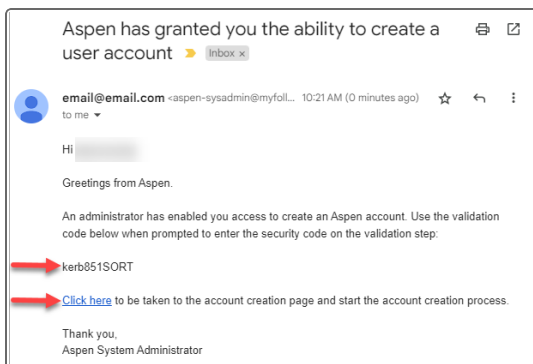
Aspen has granted you the ability to create a user account Inbox ×

email@email.com <aspen-sysadmin@myfoll... 10:21 AM (0 minutes ago)
to me

Hi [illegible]

Greetings from Aspen.

An administrator has enabled you access to create an Aspen account. Use the validation code below when prompted to enter the security code on the validation step:

kerb851SORT

Click here to be taken to the account creation page and start the account creation process.

Thank you,
Aspen System Administrator